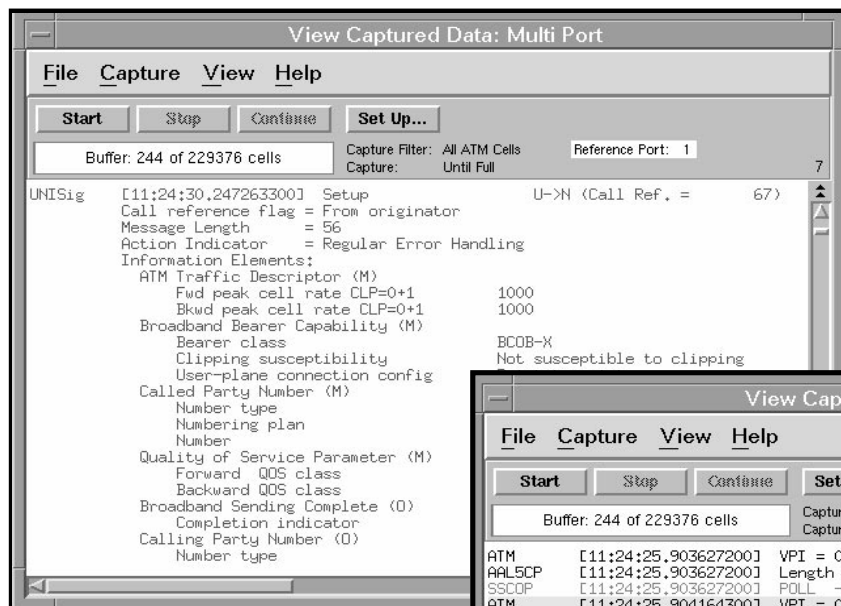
View Captured Data: Multi Port

File Capture View Help

Start Stop Continue Set Up...

Buffer: 244 of 229376 cells

Capture Filter: All ATM Cells
Capture: Until Full

Reference Port: 1

7

UNISig [11:24:30.247263300] Setup U->N (Call Ref. = 67)
Call reference flag = From originator
Message Length = 56
Action Indicator = Regular Error Handling
Information Elements:
ATM Traffic Descriptor (M)
Fwd peak cell rate CLP=0+1 1000
Bkwd peak cell rate CLP=0+1 1000
Broadband Bearer Capability (M)
Bearer class BCOB-X
Clipping susceptibility Not susceptible to clipping
User-plane connection config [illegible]
Called Party Number (M)
Number type
Numbering plan
Number
Quality of Service Parameter (M)
Forward QOS class
Backward QOS class
Broadband Sending Complete (O)
Completion indicator
Calling Party Number (O)
Number type

View Cap

File Capture View Help

Start Stop Continue Set

Buffer: 244 of 229376 cells

Captur
Captur

ATM [11:24:25.903627200] VPI = C
AAL5CP [11:24:25.903627200] Length
SSCOP [11:24:25.903627200] POLL -
ATM [11:24:25.904164300] VPI = C